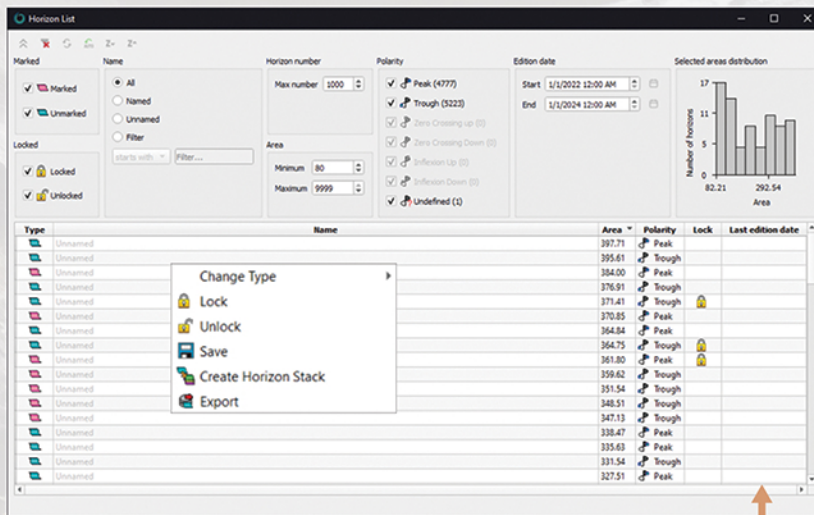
Horizon List

Marked
Marked
Unmarked

Name
All
Named
Unnamed
Filter
starts with
Filter...

Horizon number
Max number 1000

Area
Minimum 80
Maximum 9999

Polarity
Peak (4777)
Trough (5223)
Zero Crossing up (0)
Zero Crossing Down (0)
Inflexion Up (0)
Inflexion Down (0)
Undefined (1)

Edition date
Start 1/1/2022 12:00 AM
End 1/1/2024 12:00 AM

Selected areas distribution
17
11
5
0
82.21
292.54
Number of horizons
Area

Locked
Locked
Unlocked

| Type | Name | Area | Polarity | Lock | Last edition date |
|---|---|---|---|---|---|
| | Unnamed | 397.71 | Peak | | |
| | Unnamed | 395.61 | Trough | | |
| | Unnamed | 384.00 | Peak | | |
| | Unnamed | 376.91 | Trough | | |
| | Unnamed | 371.41 | Trough | | |
| | Unnamed | 370.85 | Peak | | |
| | Unnamed | 364.84 | Peak | | |
| | Unnamed | 364.75 | Trough | | |
| | Unnamed | 361.80 | Peak | | |
| | Unnamed | 359.62 | Trough | | |
| | Unnamed | 351.54 | Trough | | |
| | Unnamed | 348.51 | Trough | | |
| | Unnamed | 347.13 | Trough | | |
| | Unnamed | 338.47 | Peak | | |
| | Unnamed | 335.63 | Peak | | |
| | Unnamed | 331.54 | Trough | | |
| | Unnamed | 327.51 | Peak | | |

Change Type
Lock
Unlock
Save
Create Horizon Stack
Export